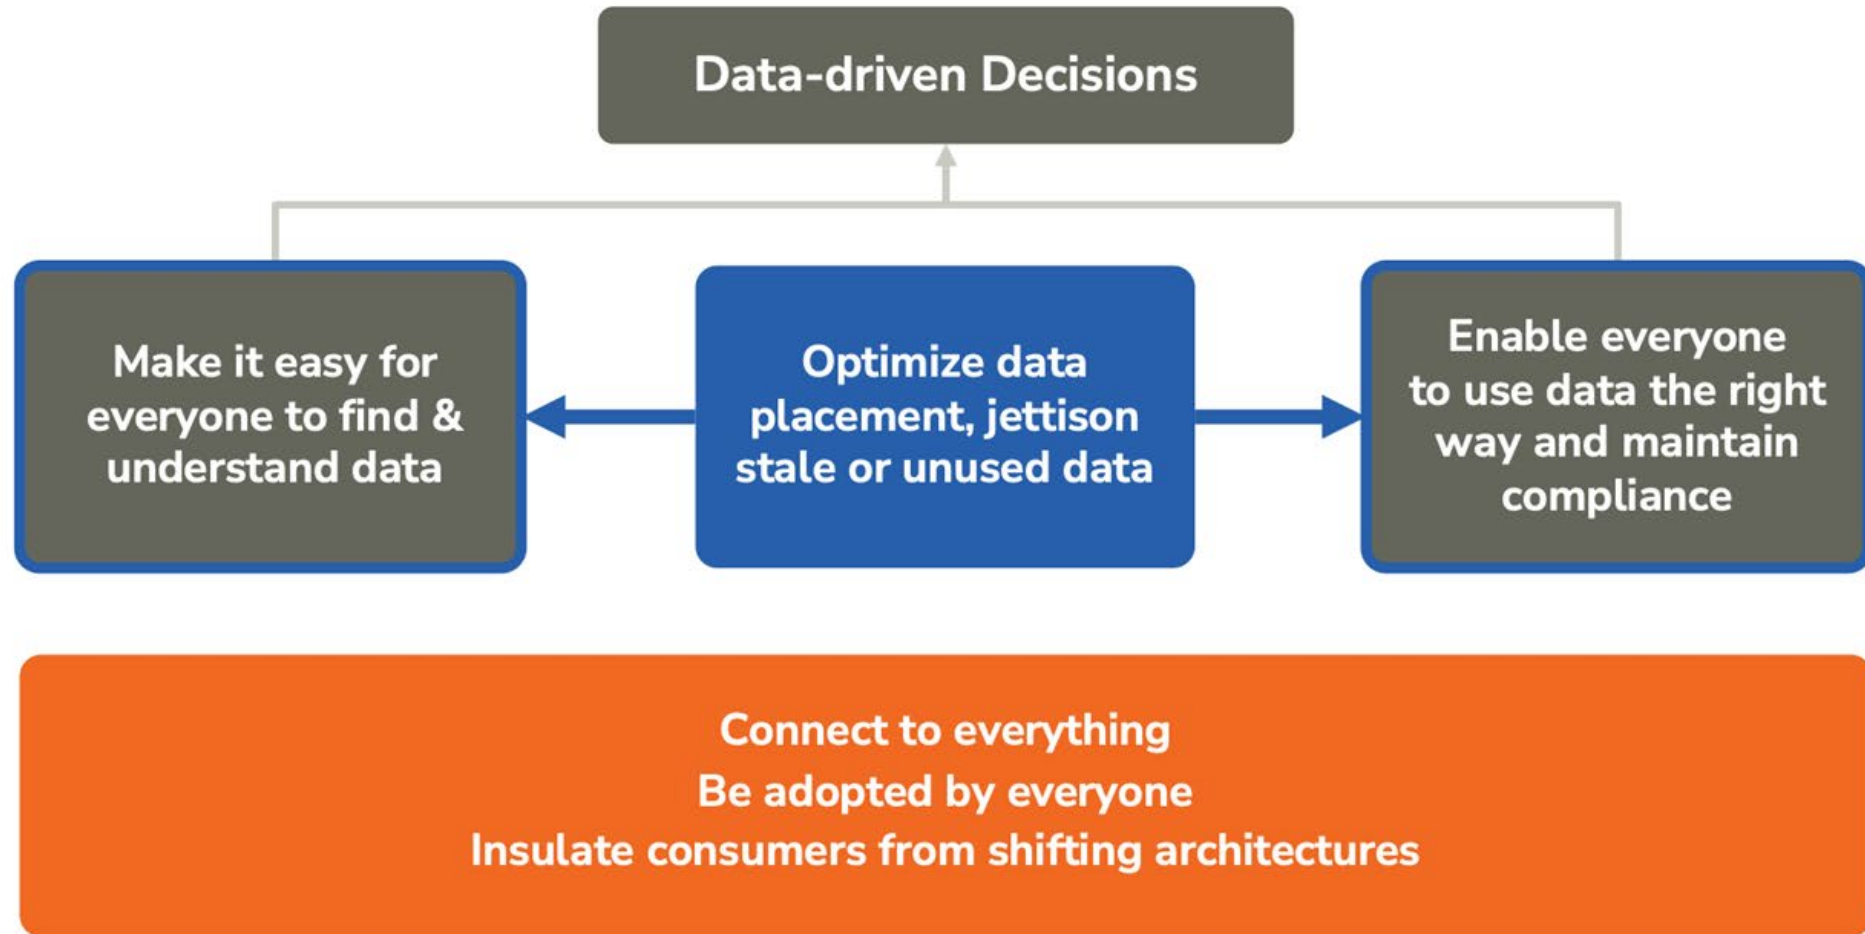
Data-driven Decisions

Make it easy for everyone to find & understand data

Optimize data placement, jettison stale or unused data

Enable everyone to use data the right way and maintain compliance

Connect to everything
Be adopted by everyone
Insulate consumers from shifting architectures